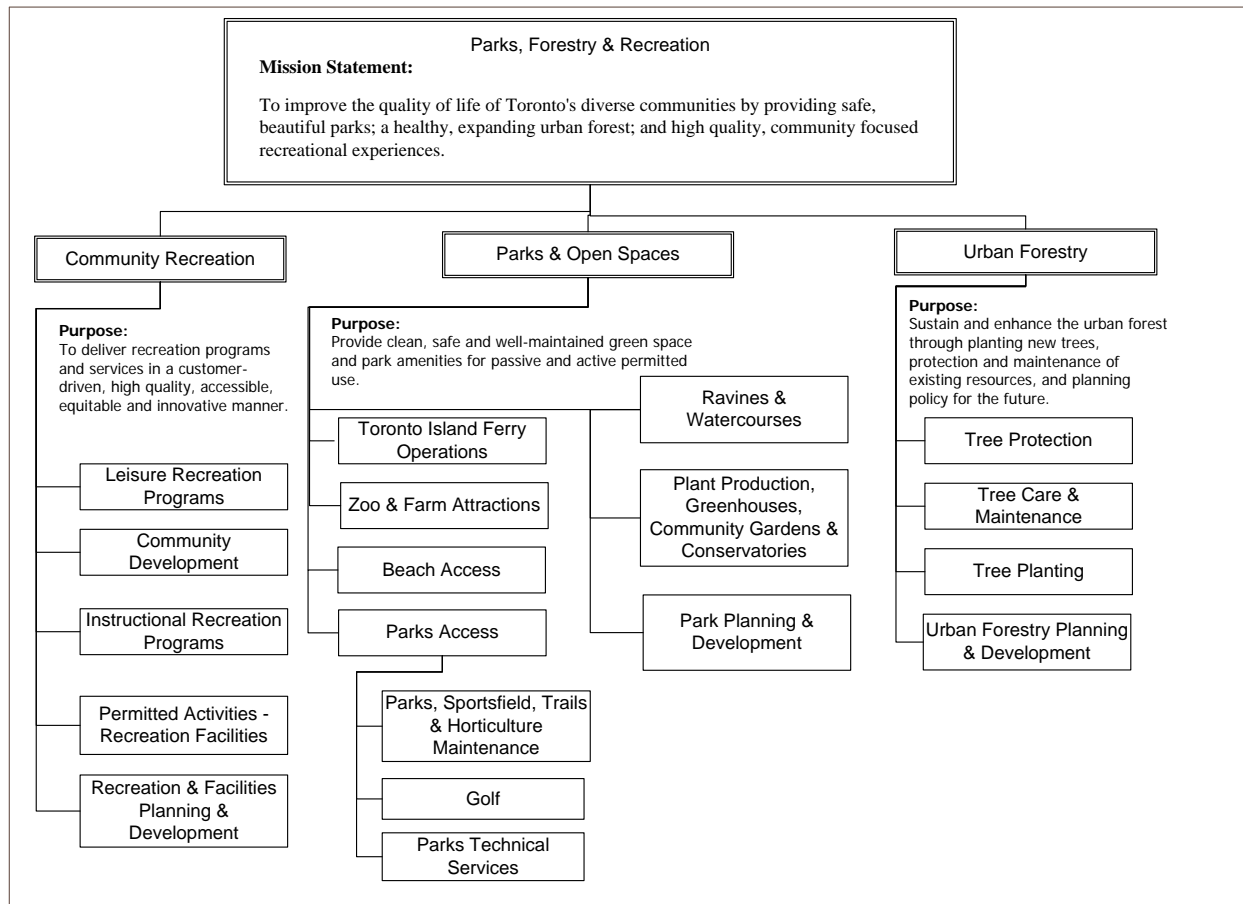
Parks, Forestry & Recreation

**Mission Statement:**

To improve the quality of life of Toronto's diverse communities by providing safe, beautiful parks; a healthy, expanding urban forest; and high quality, community focused recreational experiences.

Community Recreation

**Purpose:**
To deliver recreation programs and services in a customer-driven, high quality, accessible, equitable and innovative manner.

Leisure Recreation Programs

Community Development

Instructional Recreation Programs

Permitted Activities - Recreation Facilities

Recreation & Facilities Planning & Development

Parks & Open Spaces

**Purpose:**
Provide clean, safe and well-maintained green space and park amenities for passive and active permitted use.

Toronto Island Ferry Operations

Zoo & Farm Attractions

Beach Access

Parks Access

Parks, Sportsfield, Trails & Horticulture Maintenance

Golf

Parks Technical Services

Ravines & Watercourses

Plant Production, Greenhouses, Community Gardens & Conservatories

Park Planning & Development

Urban Forestry

**Purpose:**
Sustain and enhance the urban forest through planting new trees, protection and maintenance of existing resources, and planning policy for the future.

Tree Protection

Tree Care & Maintenance

Tree Planting

Urban Forestry Planning & Development